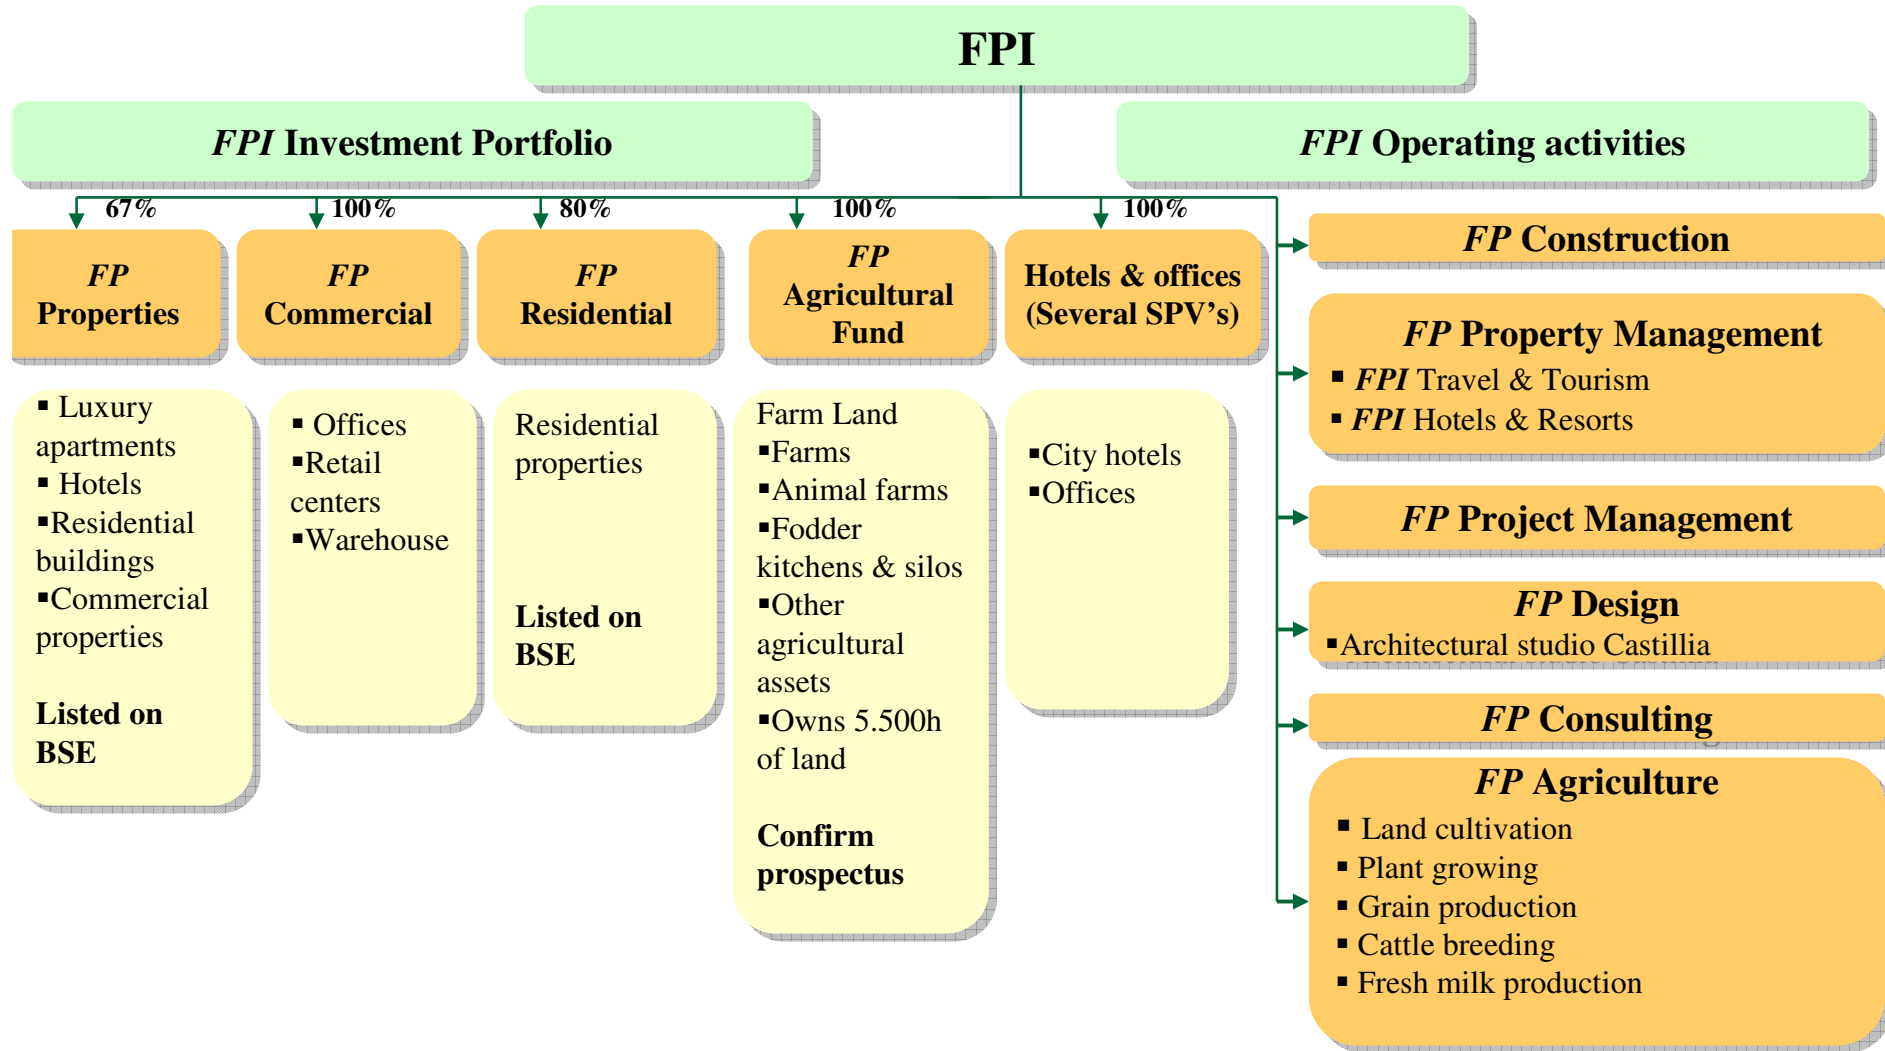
FPI

FPI Investment Portfolio

FPI Operating activities

67%

FP Properties

▪ Luxury apartments
▪ Hotels
▪Residential buildings
▪Commercial properties

Listed on BSE

100%

FP Commercial

▪ Offices
▪Retail centers
▪Warehouse

80%

FP Residential

Residential properties

Listed on BSE

100%

FP Agricultural Fund

Farm Land
▪Farms
▪Animal farms
▪Fodder kitchens & silos
▪Other agricultural assets
▪Owns 5.500h of land

Confirm prospectus

100%

Hotels & offices (Several SPV's)

▪City hotels
▪Offices

FP Construction

FP Property Management
▪ FPI Travel & Tourism
▪ FPI Hotels & Resorts

FP Project Management

FP Design
▪Architectural studio Castillia

FP Consulting

FP Agriculture
▪ Land cultivation
▪ Plant growing
▪ Grain production
▪ Cattle breeding
▪ Fresh milk production